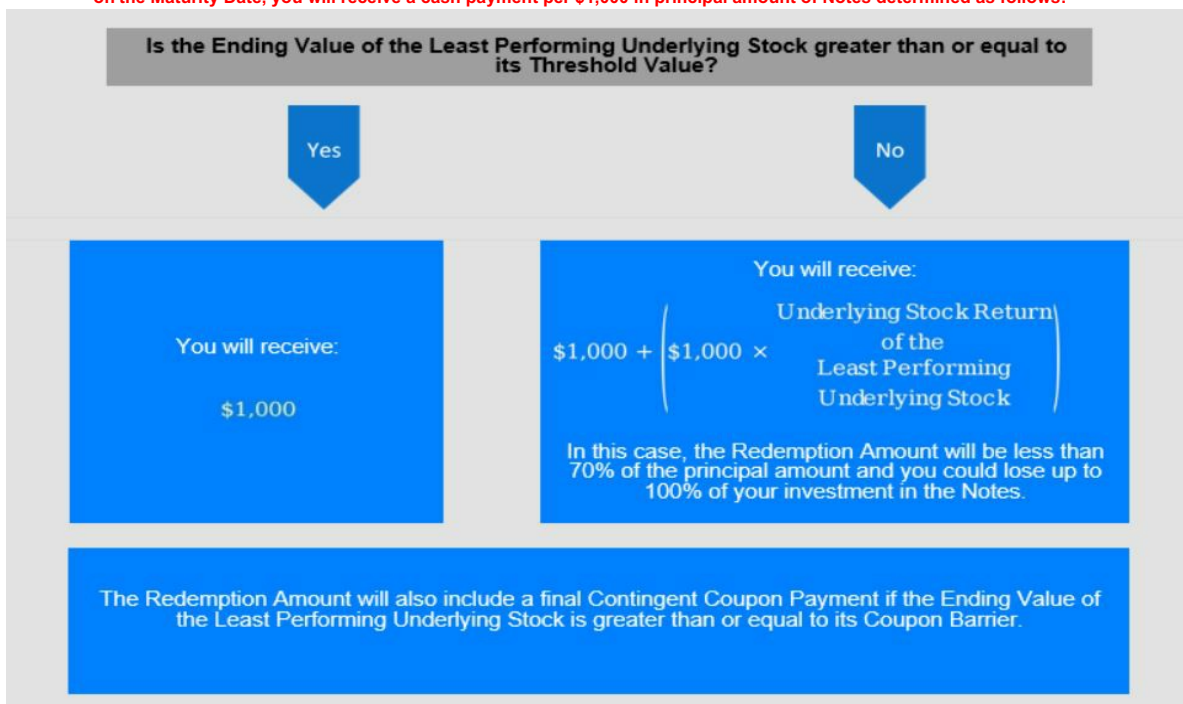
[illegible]

Is the Ending Value of the Least Performing Underlying Stock greater than or equal to its Threshold Value?

Yes

No

You will receive:

$1,000

You will receive:

$\$1,000 + \left(\$1,000 \times \text{Underlying Stock Return of the Least Performing Underlying Stock}\right)$

In this case, the Redemption Amount will be less than 70% of the principal amount and you could lose up to 100% of your investment in the Notes.

The Redemption Amount will also include a final Contingent Coupon Payment if the Ending Value of the Least Performing Underlying Stock is greater than or equal to its Coupon Barrier.